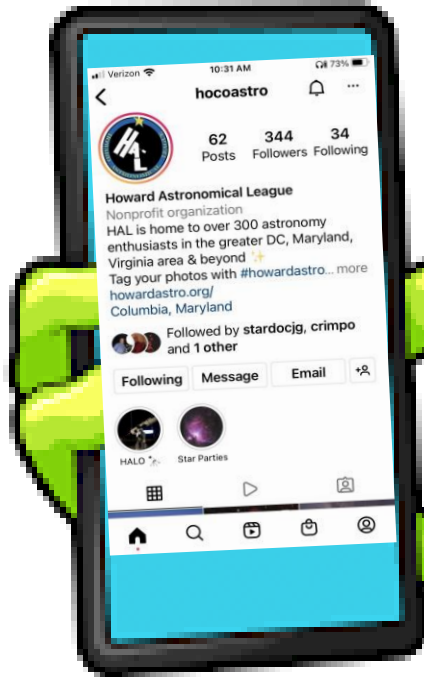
Verizon 10:31 AM 73%

hocoastro

HAL

62 Posts
344 Followers
34 Following

Howard Astronomical League
Nonprofit organization
HAL is home to over 300 astronomy enthusiasts in the greater DC, Maryland, Virginia area & beyond ✨
Tag your photos with #howardastro... more
howardastro.org/
Columbia, Maryland

Followed by stardocjg, crimpo and 1 other

Following
Message
Email

HALO
Star Parties